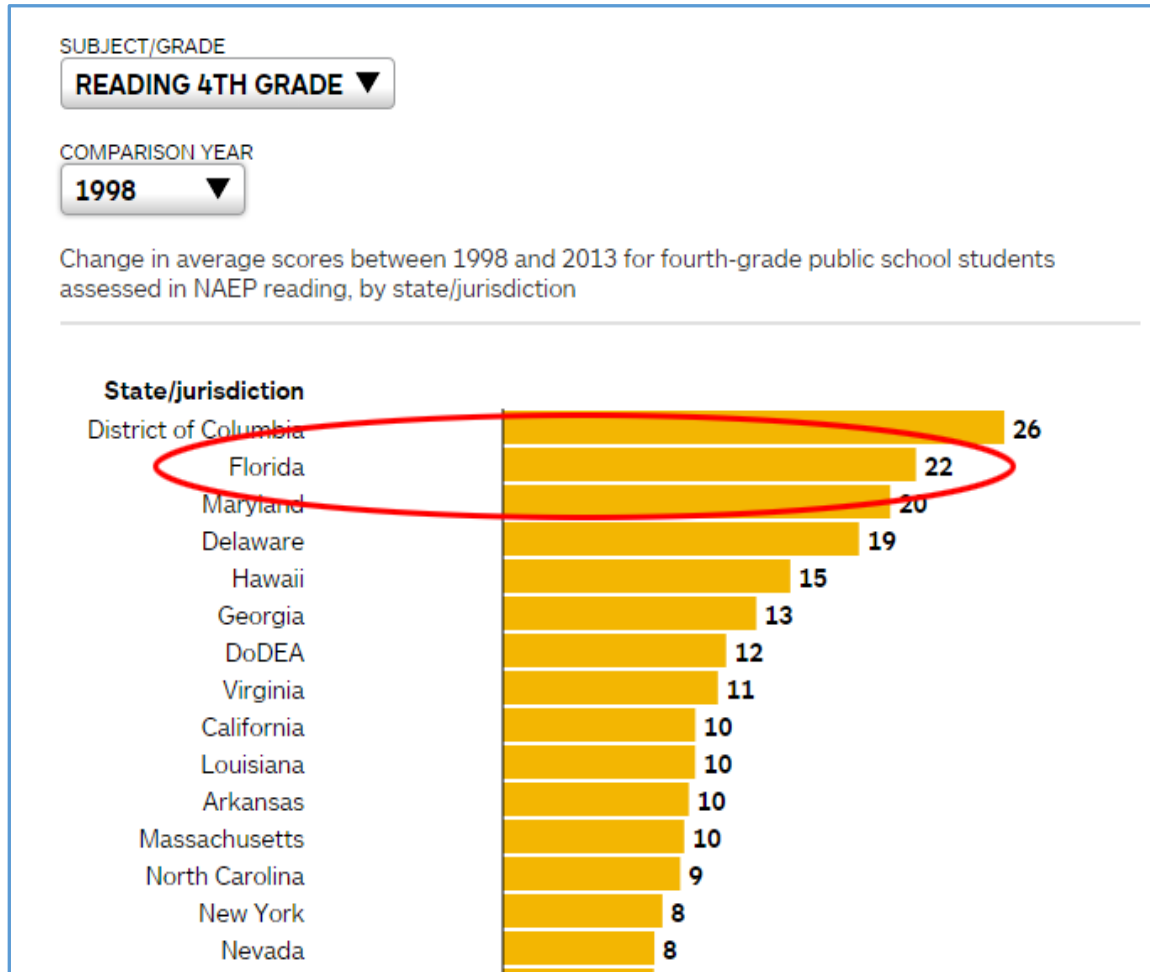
SUBJECT/GRADE
READING 4TH GRADE ▼

COMPARISON YEAR
1998 ▼

Change in average scores between 1998 and 2013 for fourth-grade public school students assessed in NAEP reading, by state/jurisdiction

| State/jurisdiction | |
|---|---|
| District of Columbia | 26 |
| Florida | 22 |
| Maryland | 20 |
| Delaware | 19 |
| Hawaii | 15 |
| Georgia | 13 |
| DoDEA | 12 |
| Virginia | 11 |
| California | 10 |
| Louisiana | 10 |
| Arkansas | 10 |
| Massachusetts | 10 |
| North Carolina | 9 |
| New York | 8 |
| Nevada | 8 |